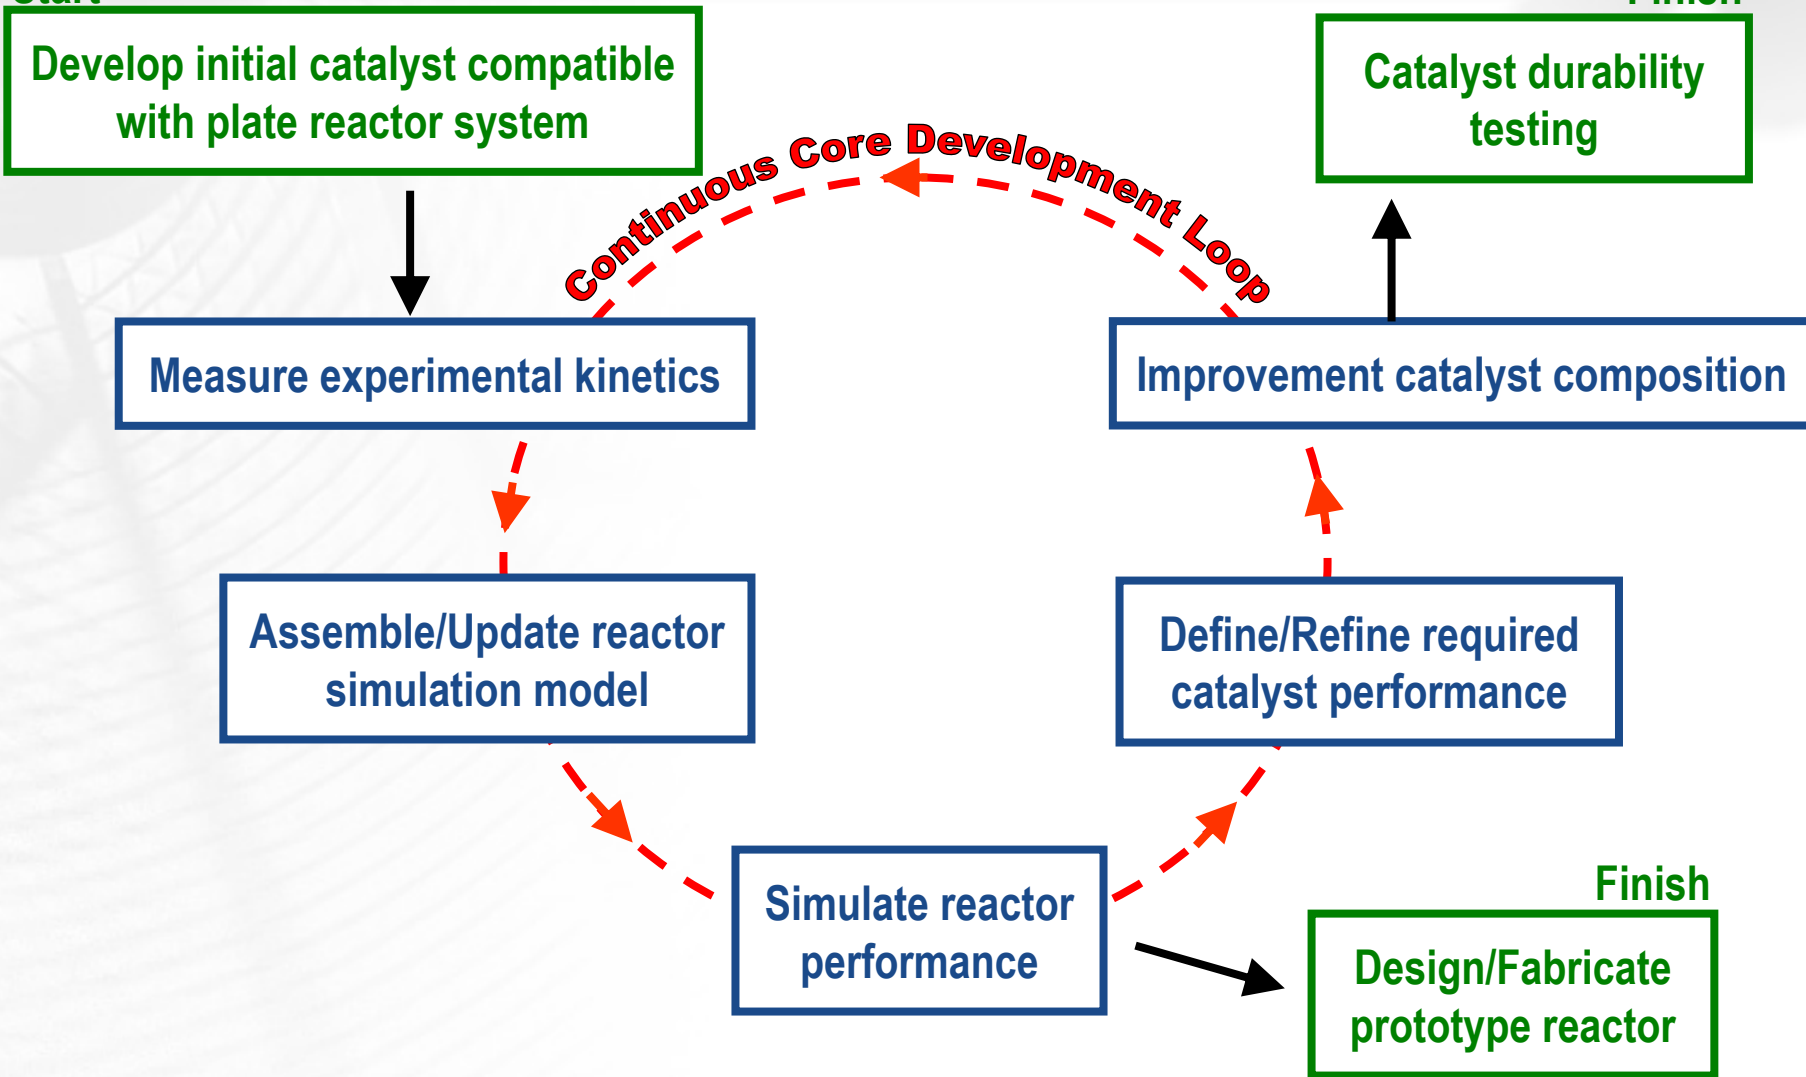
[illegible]

Develop initial catalyst compatible with plate reactor system

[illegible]

Catalyst durability testing

Continuous Core Development Loop

Measure experimental kinetics

Improvement catalyst composition

Assemble/Update reactor simulation model

Define/Refine required catalyst performance

Simulate reactor performance

Finish

Design/Fabricate prototype reactor